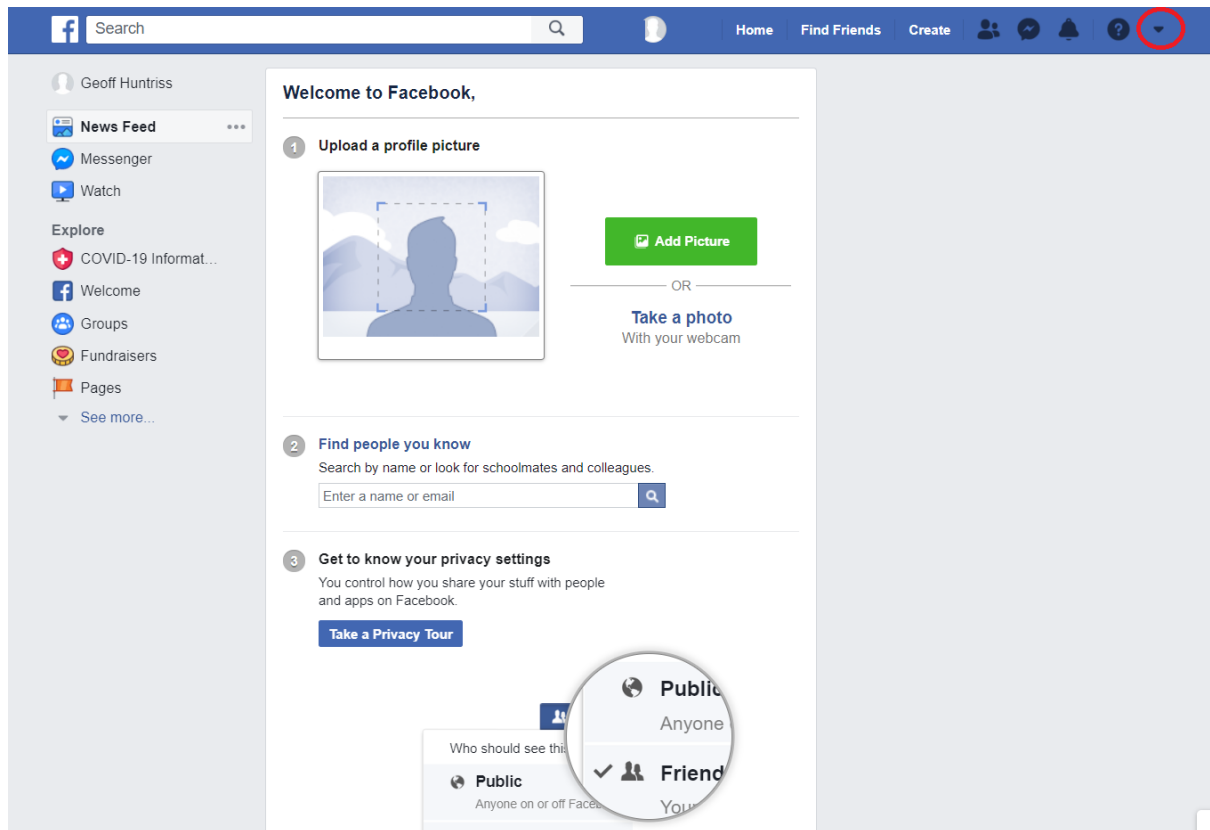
Search

Home Find Friends Create

Geoff Huntriss

News Feed

Messenger

Watch

Explore

COVID-19 Informat...

Welcome

Groups

Fundraisers

Pages

See more...

Welcome to Facebook,

1 Upload a profile picture

Add Picture

OR

Take a photo

With your webcam

2 Find people you know

Search by name or look for schoolmates and colleagues.

Enter a name or email

3 Get to know your privacy settings

You control how you share your stuff with people and apps on Facebook.

Take a Privacy Tour

Who should see this

Public

Anyone on or off Faceb

Public

Anyone

Friend

You